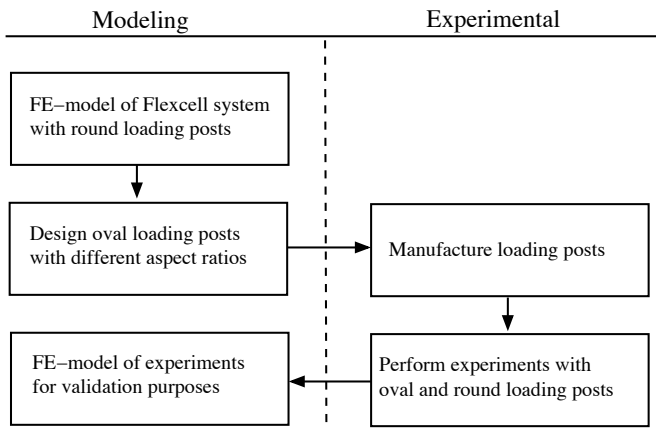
Modeling

Experimental

FE–model of Flexcell system with round loading posts

Design oval loading posts with different aspect ratios

Manufacture loading posts

FE–model of experiments for validation purposes

Perform experiments with oval and round loading posts